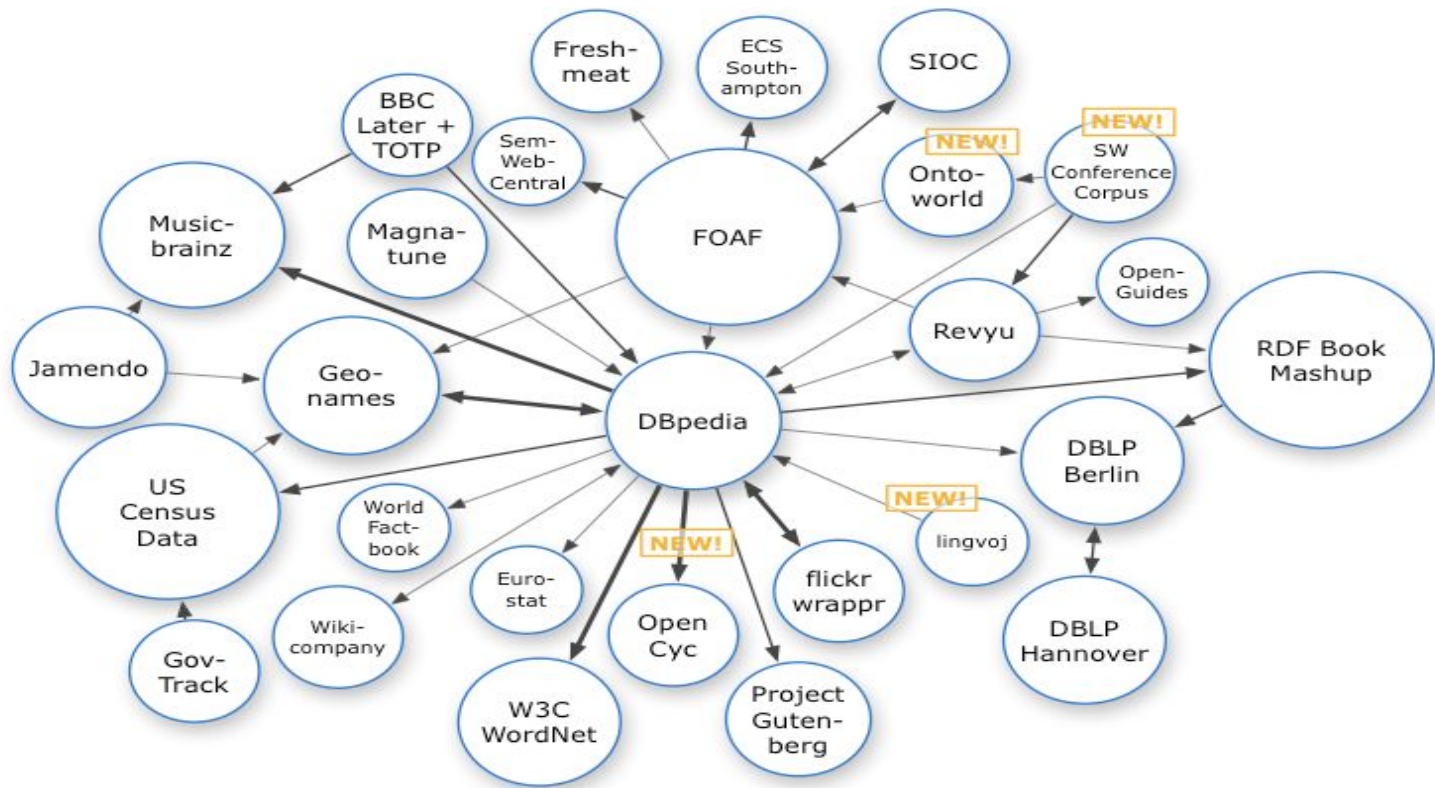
Fresh-meat

ECS Southampton

SIOC

BBC Later + TOTP

Sem-Web-Central

NEW!
Onto-world

NEW!
SW Conference Corpus

Music-brainz

Magna-tune

FOAF

Open-Guides

Revyu

RDF Book Mashup

Jamendo

Geo-names

DBpedia

DBLP Berlin

US Census Data

World Fact-book

NEW!
lingvoj

Euro-stat

NEW!
Open Cyc

flickr wrappr

DBLP Hannover

Gov-Track

Wiki-company

W3C WordNet

Project Guten-berg